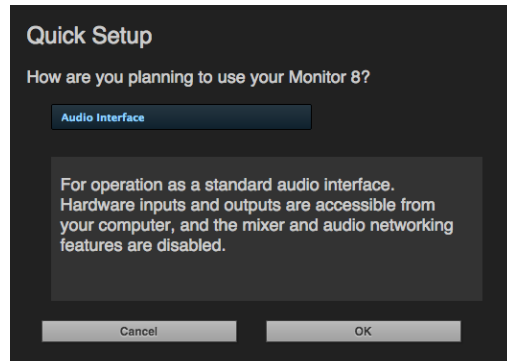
Quick Setup

How are you planning to use your Monitor 8?

Audio Interface

For operation as a standard audio interface. Hardware inputs and outputs are accessible from your computer, and the mixer and audio networking features are disabled.

Cancel

OK